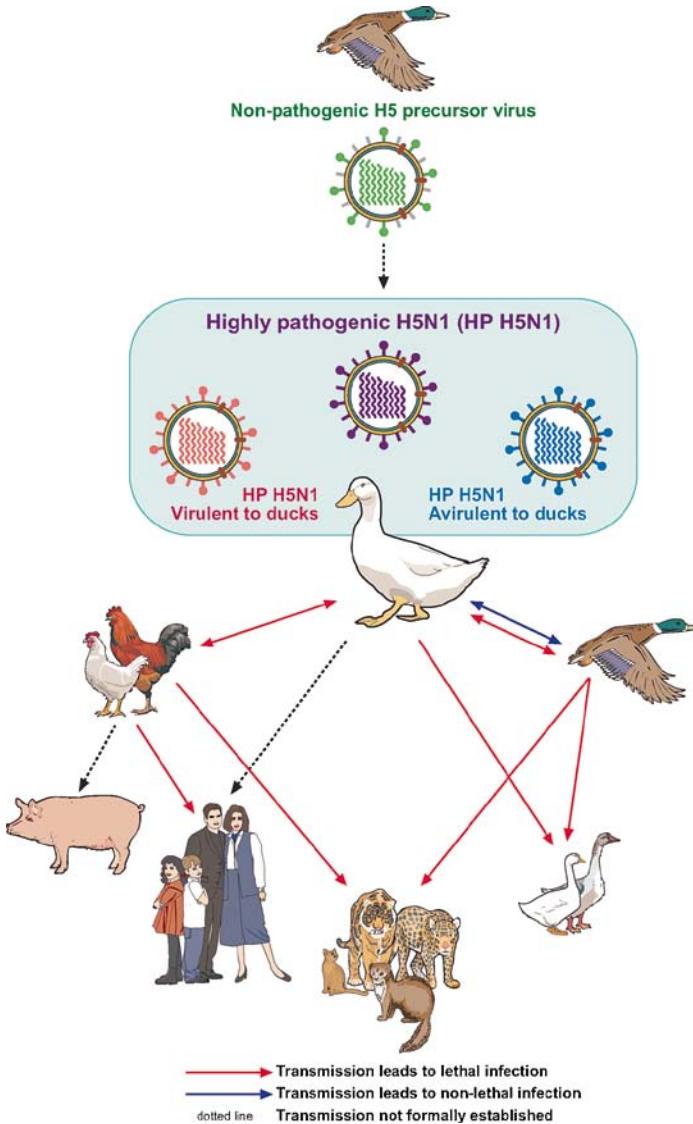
Non-pathogenic H5 precursor virus

Highly pathogenic H5N1 (HP H5N1)

HP H5N1
Virulent to ducks

HP H5N1
Avirulent to ducks

Transmission leads to lethal infection
Transmission leads to non-lethal infection
dotted line Transmission not formally established